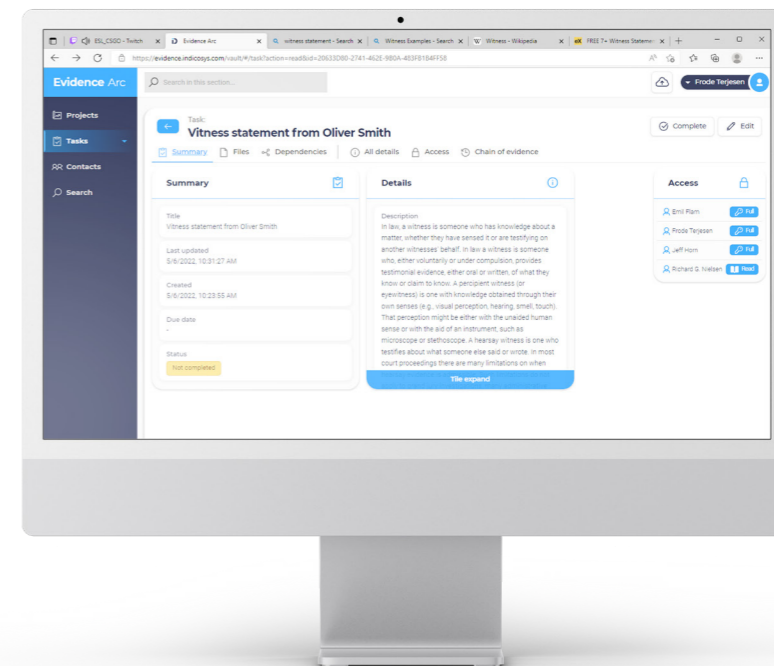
ESL_CSGO - Twitch | Evidence Arc | witness statement - Search | Witness Examples - Search | Witness - Wikipedia | FREE 7+ Witness Stateme | +

https://evidence.indicosys.com/vault/#/task?action=read&id=20633D80-2741-462E-980A-4B3FB1B4FF55

Evidence Arc

Search in this section...

Frode Terjesen

Projects

Tasks

Contacts

Search

Task:

Vitness statement from Oliver Smith

Complete

Edit

Summary | Files | Dependencies | All details | Access | Chain of evidence

Summary

Title
Vitness statement from Oliver Smith

Last updated
5/6/2022, 10:31:27 AM

Created
5/6/2022, 10:23:55 AM

Due date
-

Status
Not completed

Details

Description
In law, a witness is someone who has knowledge about a matter, whether they have sensed it or are testifying on another witnesses' behalf. In law a witness is someone who, either voluntarily or under compulsion, provides testimonial evidence, either oral or written, of what they know or claim to know. A percipient witness (or eyewitness) is one with knowledge obtained through their own senses (e.g. visual perception, hearing, smell, touch). That perception might be either with the unaided human sense or with the aid of an instrument, such as microscope or stethoscope. A hearsay witness is one who testifies about what someone else said or wrote. In most court proceedings there are many limitations on when

Tile expand

Access

Emil Flam Full

Frode Terjesen Full

Jeff Horn Full

Richard G. Nielsen Read